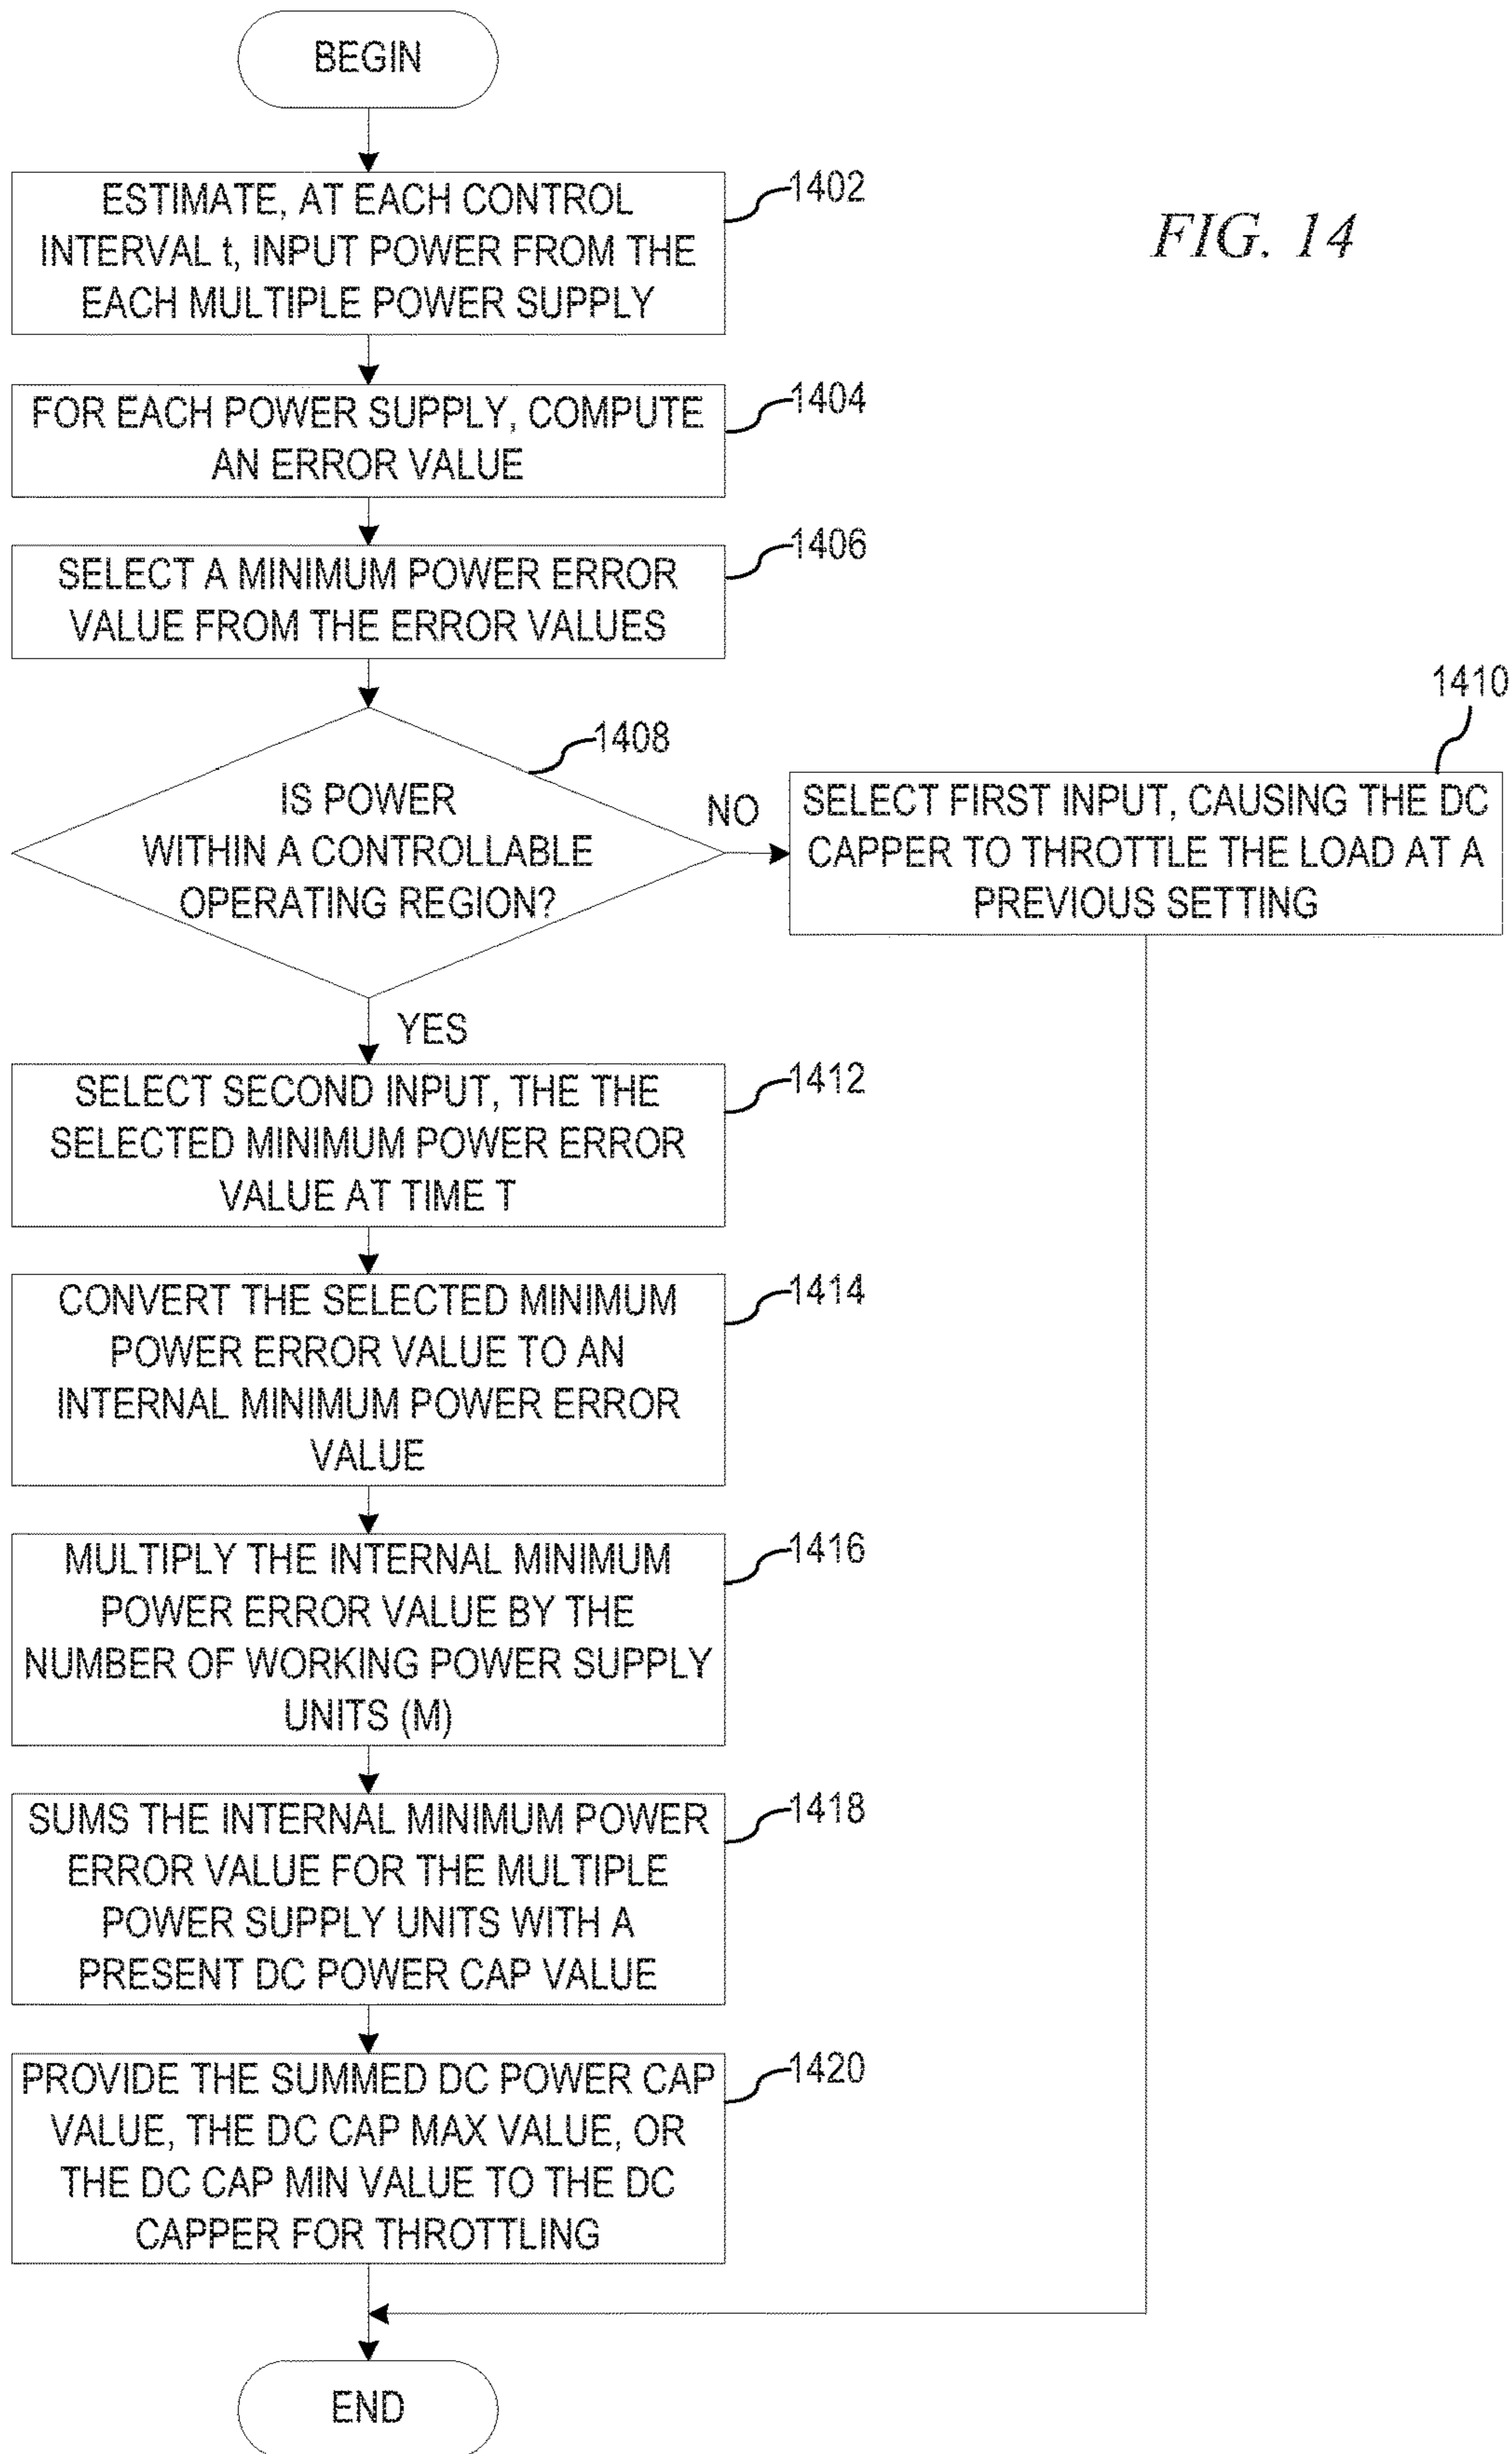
BEGIN

ESTIMATE, AT EACH CONTROL INTERVAL t, INPUT POWER FROM THE EACH MULTIPLE POWER SUPPLY

1402

FIG. 14

FOR EACH POWER SUPPLY, COMPUTE AN ERROR VALUE

1404

SELECT A MINIMUM POWER ERROR VALUE FROM THE ERROR VALUES

1406

1410

1408

IS POWER WITHIN A CONTROLLABLE OPERATING REGION?

NO

SELECT FIRST INPUT, CAUSING THE DC CAPPER TO THROTTLE THE LOAD AT A PREVIOUS SETTING

YES

SELECT SECOND INPUT, THE THE SELECTED MINIMUM POWER ERROR VALUE AT TIME T

1412

CONVERT THE SELECTED MINIMUM POWER ERROR VALUE TO AN INTERNAL MINIMUM POWER ERROR VALUE

1414

MULTIPLY THE INTERNAL MINIMUM POWER ERROR VALUE BY THE NUMBER OF WORKING POWER SUPPLY UNITS (M)

1416

SUMS THE INTERNAL MINIMUM POWER ERROR VALUE FOR THE MULTIPLE POWER SUPPLY UNITS WITH A PRESENT DC POWER CAP VALUE

1418

PROVIDE THE SUMMED DC POWER CAP VALUE, THE DC CAP MAX VALUE, OR THE DC CAP MIN VALUE TO THE DC CAPPER FOR THROTTLING

1420

END